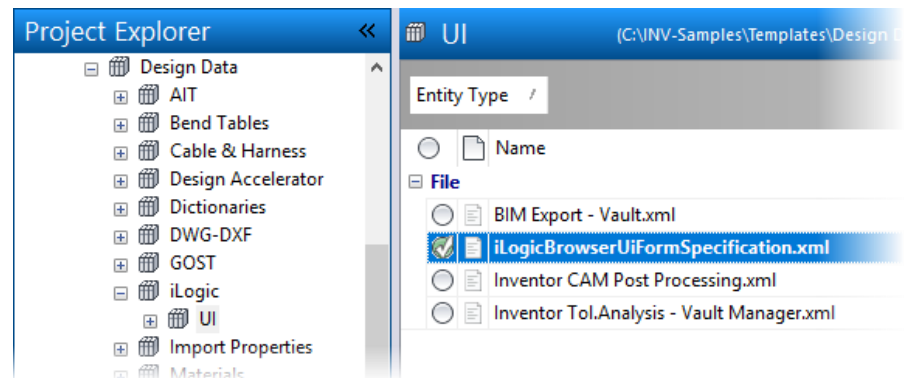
Project Explorer «

Design Data
AIT
Bend Tables
Cable & Harness
Design Accelerator
Dictionaries
DWG-DXF
GOST
iLogic
UI
Import Properties
Materials

UI (C:\INV-Samples\Templates\Design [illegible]

Entity Type /

Name

File
BIM Export - Vault.xml
iLogicBrowserUiFormSpecification.xml
Inventor CAM Post Processing.xml
Inventor Tol.Analysis - Vault Manager.xml